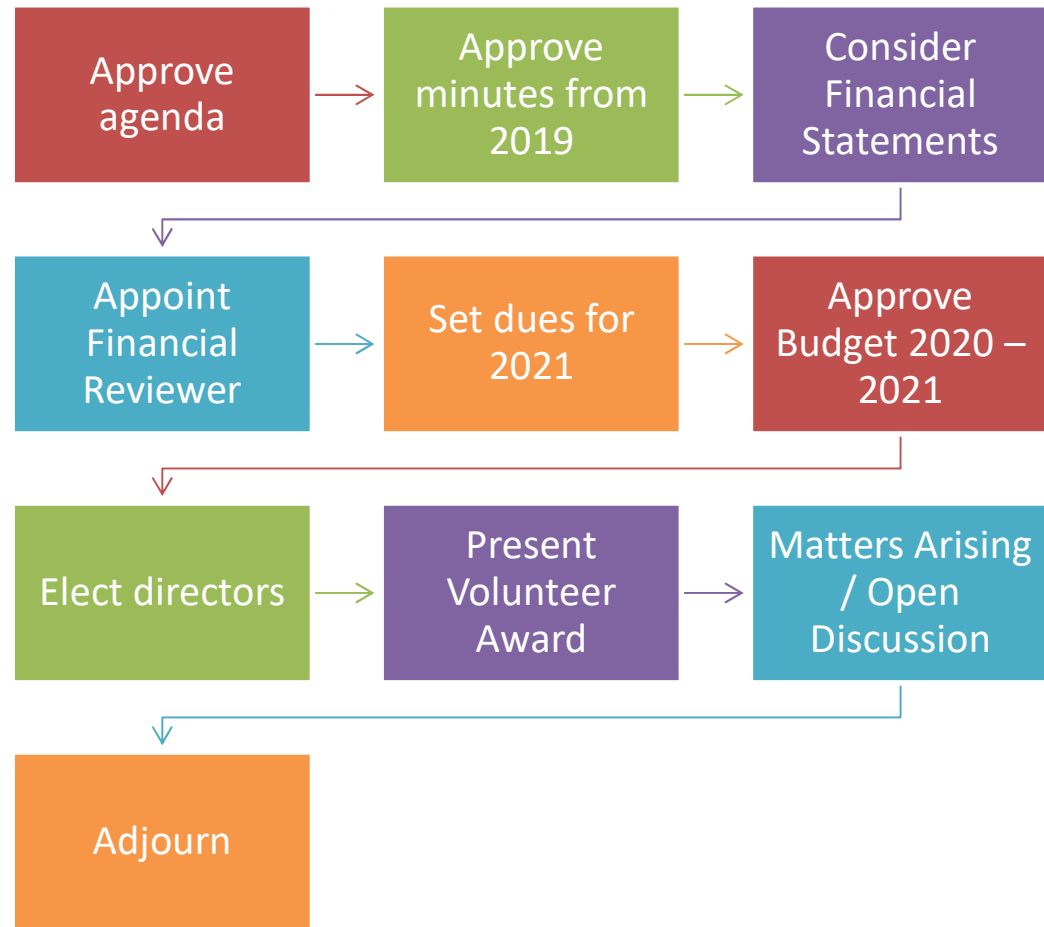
Approve agenda

Approve minutes from 2019

Consider Financial Statements

Appoint Financial Reviewer

Set dues for 2021

Approve Budget 2020 – 2021

Elect directors

Present Volunteer Award

Matters Arising / Open Discussion

Adjourn